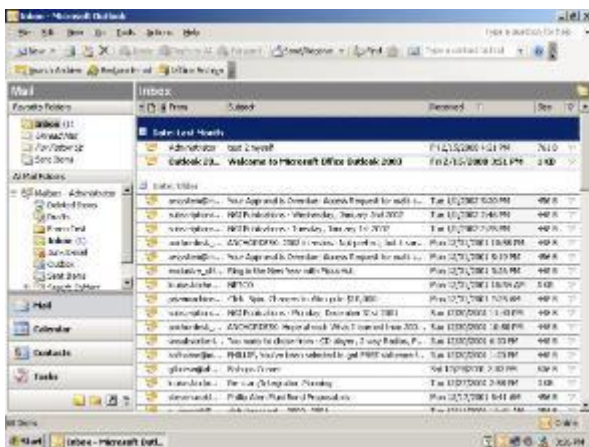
Inbox - Microsoft Outlook

File Edit View Go Tools Actions Help

Type a question for help

New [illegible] Reply Reply to All Forward Send/Receive Find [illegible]

Mail

Favorite Folders

Inbox (1)

Unread Mail

For Follow Up

Sent Items

All Mail Folders

Mailbox - Administrator

Deleted Items

Drafts

Inbox (1)

Junk E-mail

Outbox

Sent Items

Search Folders

Mail

Calendar

Contacts

Tasks

Inbox

From

Subject

Received

Size

Date: Last Month

Administrator

test 2 myself

Fri 2/15/2008 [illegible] PM

Outlook 20...

Welcome to Microsoft Office Outlook 2003

Fri 2/15/2008 3:51 PM

Date: Older

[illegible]

Your Approval is Overdue: Access Request for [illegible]

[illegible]

NRI Publications - Wednesday, January 2nd 2007

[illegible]

NRI Publications - Tuesday, January 1st 2008

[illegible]

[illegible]

Ring in the New Year with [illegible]

NRTCD

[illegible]

NRI Publications - Monday, December 31st 2007

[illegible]

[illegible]

PHILLIP, You've been selected to get FREE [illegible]

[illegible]

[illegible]

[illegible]

Items

Start

Inbox - Microsoft Outl...